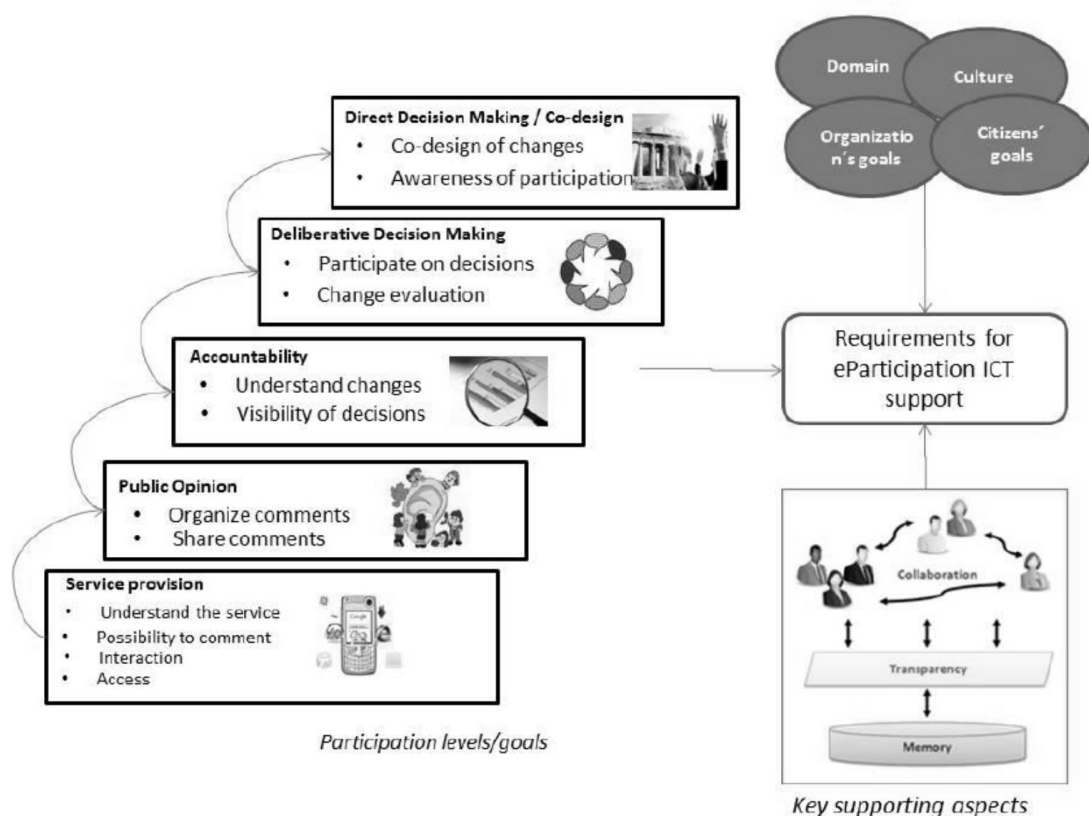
Domain
Culture
Organizatio n's goals
Citizens' goals

Direct Decision Making / Co-design
• Co-design of changes
• Awareness of participation

Deliberative Decision Making
• Participate on decisions
• Change evaluation

Accountability
• Understand changes
• Visibility of decisions

Requirements for eParticipation ICT support

Public Opinion
• Organize comments
• Share comments

Service provision
• Understand the service
• Possibility to comment
• Interaction
• Access

Collaboration
Transparency
Memory

Participation levels/goals

Key supporting aspects